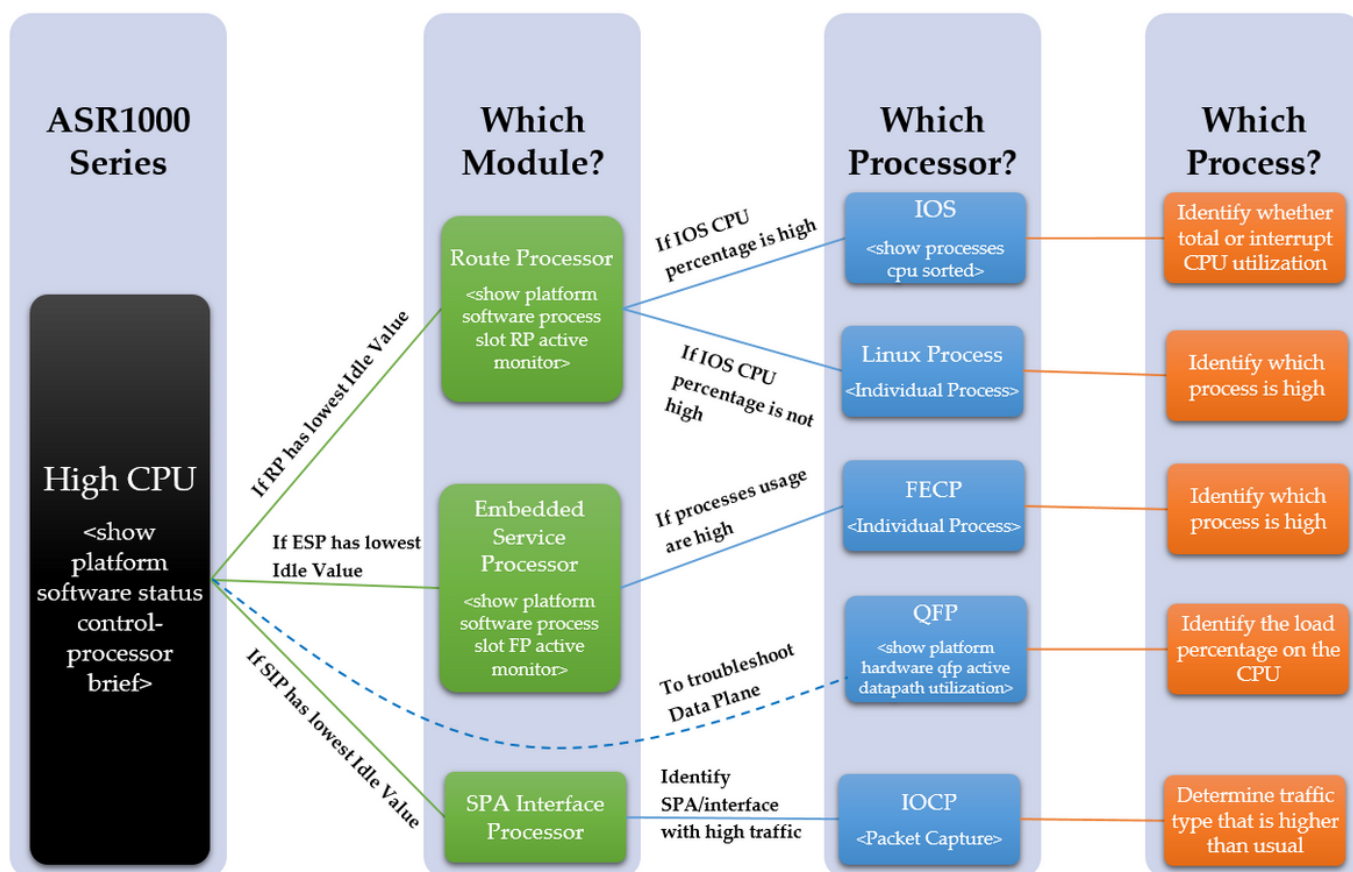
ASR1000 Series

Which Module?

Which Processor?

Which Process?

High CPU
<show platform software status control-processor brief>

If RP has lowest Idle Value

If ESP has lowest Idle Value

If SIP has lowest Idle Value

Route Processor
<show platform software process slot RP active monitor>

Embedded Service Processor
<show platform software process slot FP active monitor>

SPA Interface Processor

If IOS CPU percentage is high

If IOS CPU percentage is not high

If processes usage are high

To troubleshoot Data Plane

Identify SPA/interface with high traffic

IOS
<show processes cpu sorted>

Linux Process
<Individual Process>

FECP
<Individual Process>

QFP
<show platform hardware qfp active datapath utilization>

IOCP
<Packet Capture>

Identify whether total or interrupt CPU utilization

Identify which process is high

Identify which process is high

Identify the load percentage on the CPU

Determine traffic type that is higher than usual